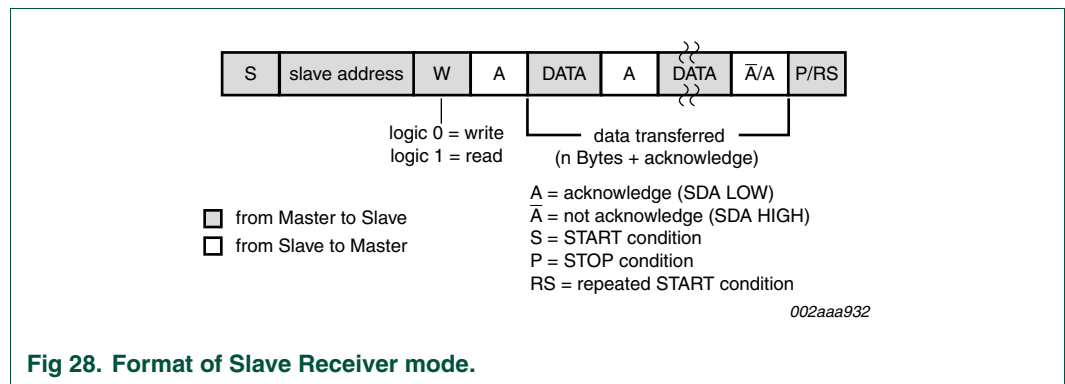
| S | slave address | W | A | DATA | A | DATA | $\overline{A}$/A | P/RS |
|---|---|---|---|---|---|---|---|---|

logic 0 = write
logic 1 = read

data transferred
(n Bytes + acknowledge)

A = acknowledge (SDA LOW)
$\overline{A}$ = not acknowledge (SDA HIGH)
S = START condition
P = STOP condition
RS = repeated START condition

from Master to Slave
from Slave to Master

002aaa932

Fig 28. Format of Slave Receiver mode.